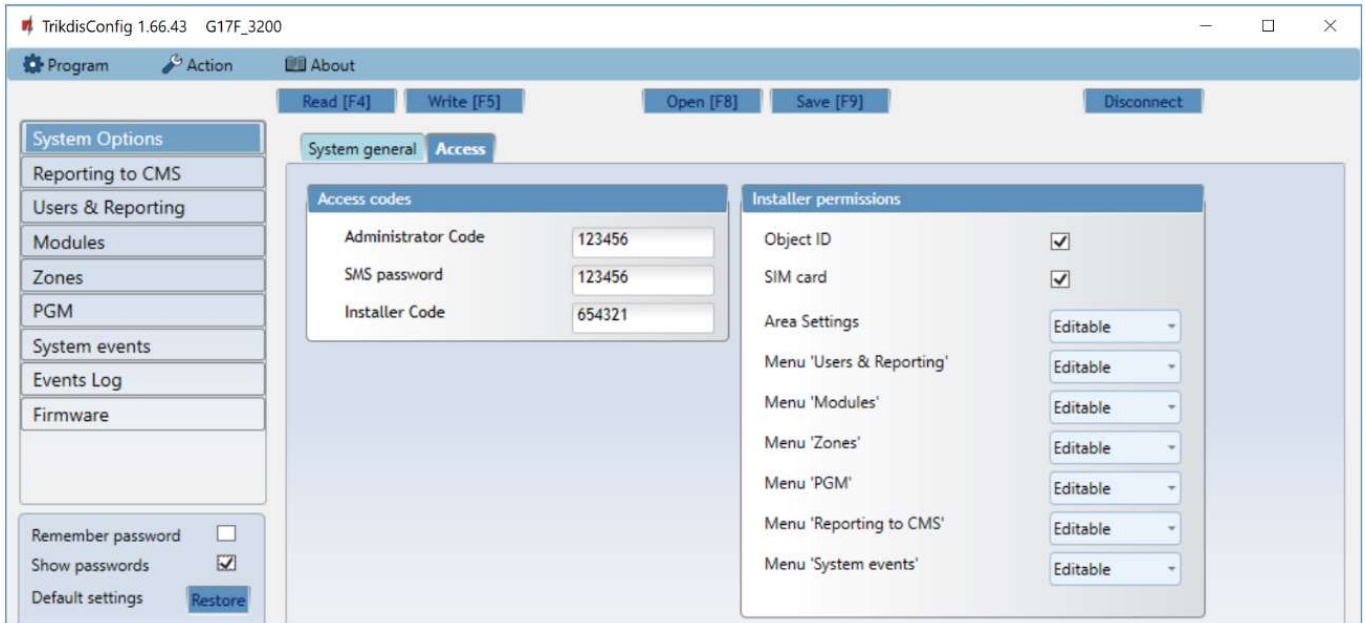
TrikdisConfig 1.66.43 G17F_3200

Program Action About

Read [F4] Write [F5] Open [F8] Save [F9] Disconnect

System Options
Reporting to CMS
Users & Reporting
Modules
Zones
PGM
System events
Events Log
Firmware

Remember password
Show passwords
Default settings Restore

System general Access

Access codes

Administrator Code 123456
SMS password 123456
Installer Code 654321

Installer permissions

Object ID
SIM card
Area Settings Editable
Menu 'Users & Reporting' Editable
Menu 'Modules' Editable
Menu 'Zones' Editable
Menu 'PGM' Editable
Menu 'Reporting to CMS' Editable
Menu 'System events' Editable